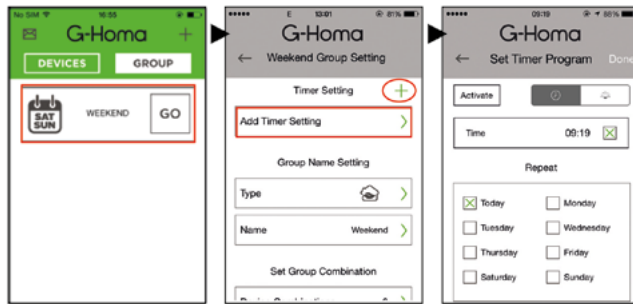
No SIM 16:55
G-Homa +
DEVICES GROUP
SAT SUN WEEKEND GO

E 13:01 81%
G-Homa
← Weekend Group Setting
Timer Setting +
Add Timer Setting >
Group Name Setting
Type >
Name Weekend >
Set Group Combination
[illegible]

09:19 88%
G-Homa
← Set Timer Program Done
Activate
Time 09:19
Repeat
Today Monday
Tuesday Wednesday
Thursday Friday
Saturday Sunday